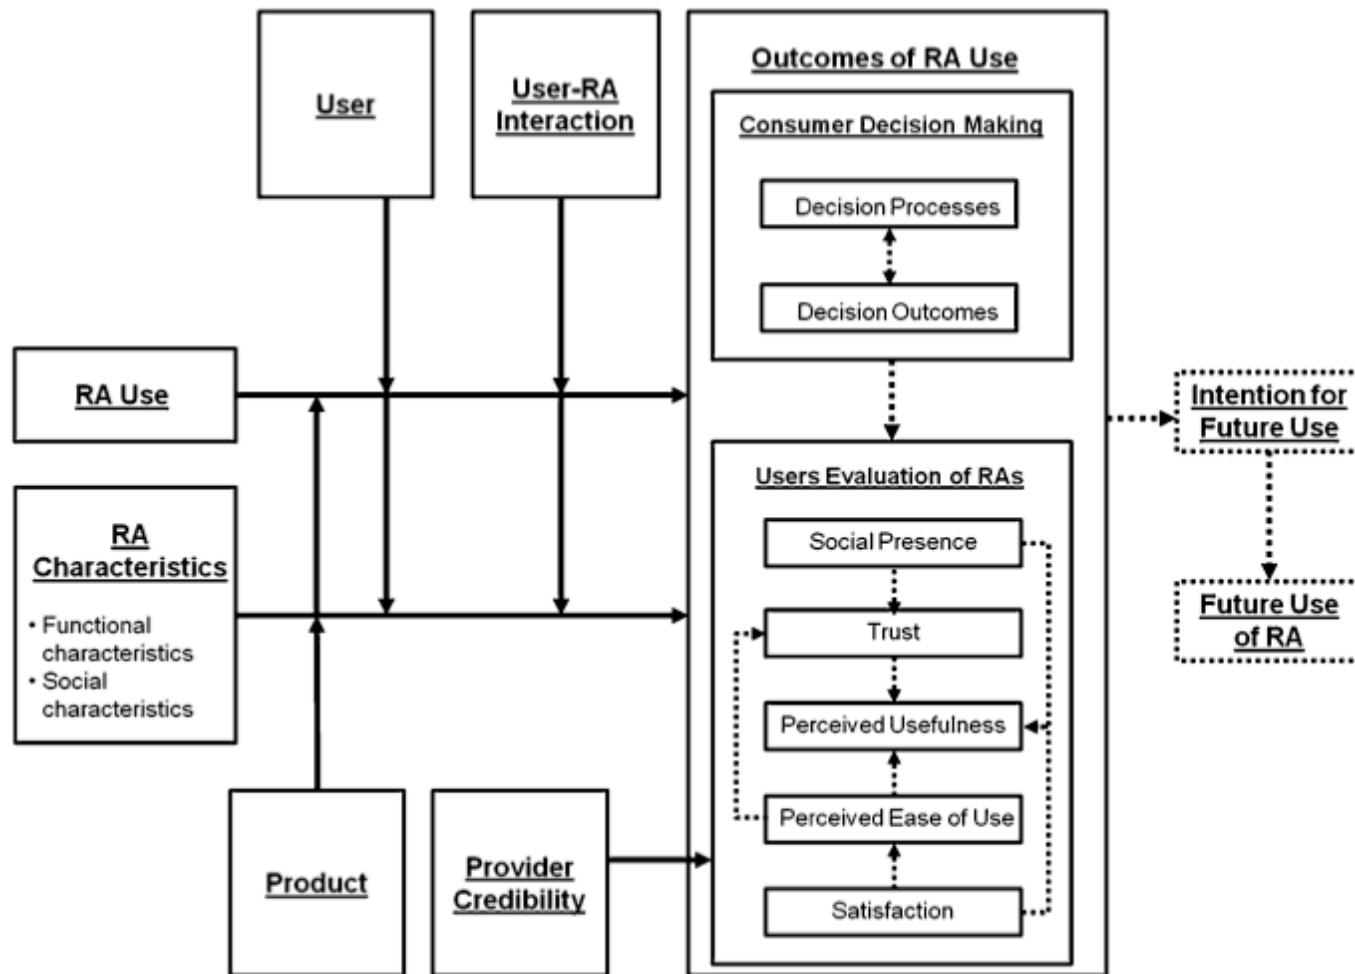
User

User-RA Interaction

Outcomes of RA Use

Consumer Decision Making

Decision Processes

Decision Outcomes

RA Use

RA Characteristics

• Functional characteristics
• Social characteristics

Intention for Future Use

Future Use of RA

Users Evaluation of RAs

Social Presence

Trust

Perceived Usefulness

Perceived Ease of Use

Satisfaction

Product

Provider Credibility